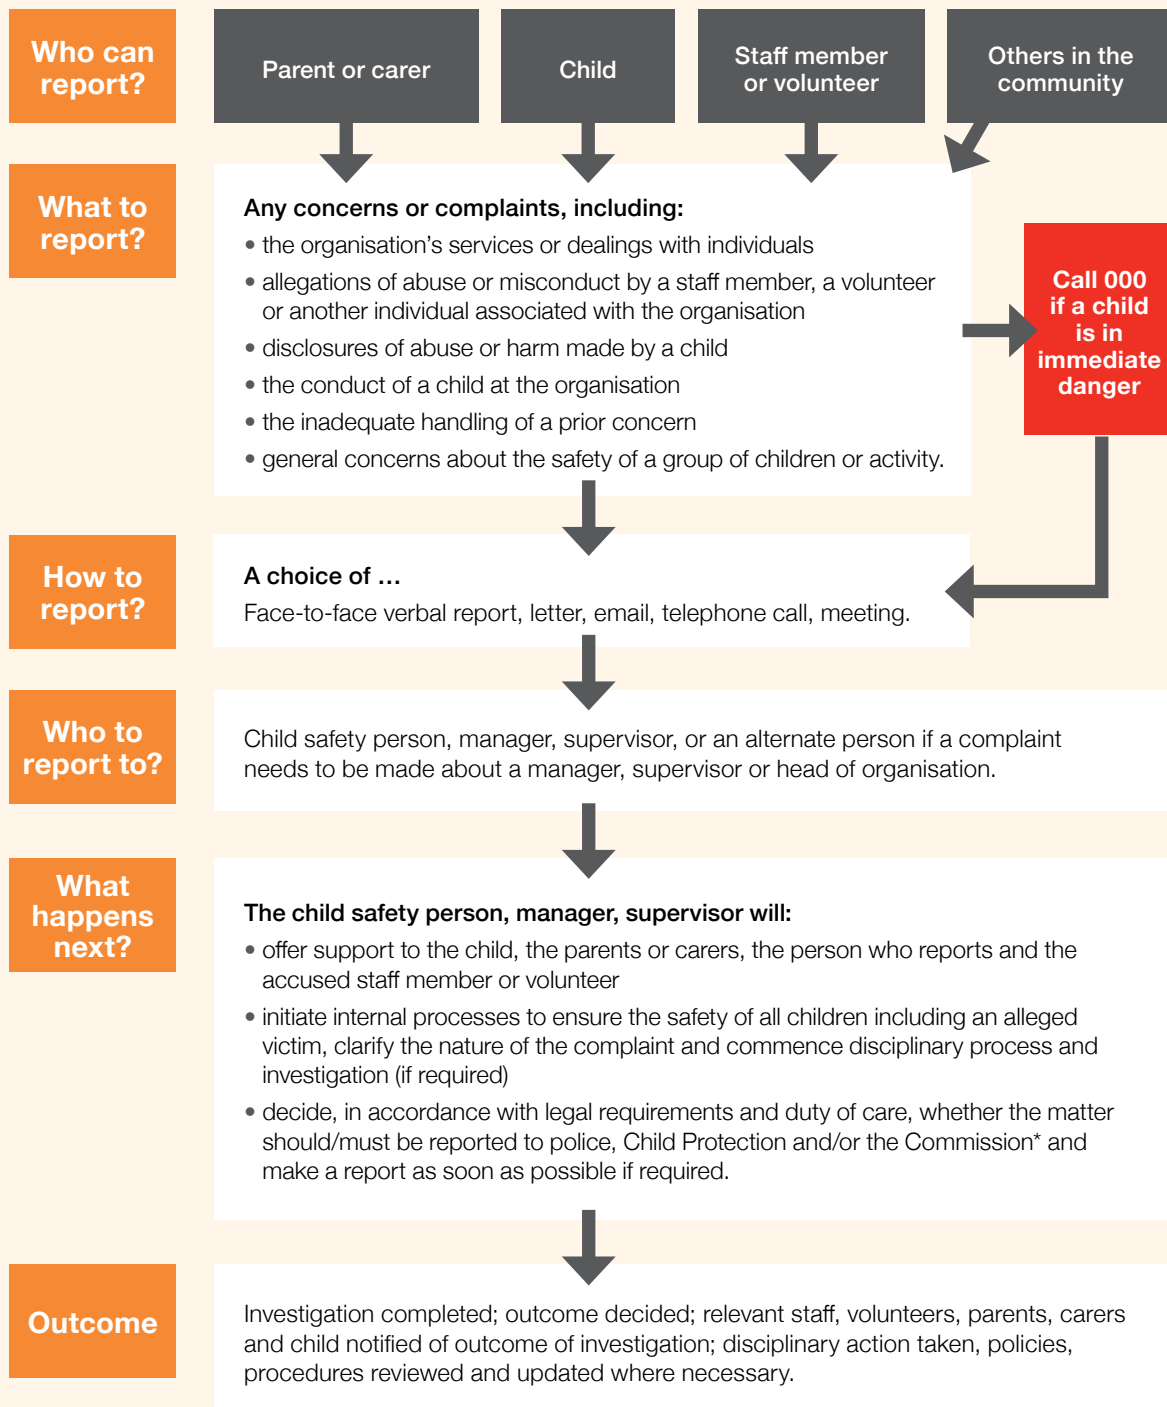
Who can report?

Parent or carer

Child

Staff member or volunteer

Others in the community

What to report?

Any concerns or complaints, including:
• the organisation's services or dealings with individuals
• allegations of abuse or misconduct by a staff member, a volunteer or another individual associated with the organisation
• disclosures of abuse or harm made by a child
• the conduct of a child at the organisation
• the inadequate handling of a prior concern
• general concerns about the safety of a group of children or activity.

Call 000 if a child is in immediate danger

How to report?

A choice of …
Face-to-face verbal report, letter, email, telephone call, meeting.

Who to report to?

Child safety person, manager, supervisor, or an alternate person if a complaint needs to be made about a manager, supervisor or head of organisation.

What happens next?

The child safety person, manager, supervisor will:
• offer support to the child, the parents or carers, the person who reports and the accused staff member or volunteer
• initiate internal processes to ensure the safety of all children including an alleged victim, clarify the nature of the complaint and commence disciplinary process and investigation (if required)
• decide, in accordance with legal requirements and duty of care, whether the matter should/must be reported to police, Child Protection and/or the Commission* and make a report as soon as possible if required.

Outcome

Investigation completed; outcome decided; relevant staff, volunteers, parents, carers and child notified of outcome of investigation; disciplinary action taken, policies, procedures reviewed and updated where necessary.